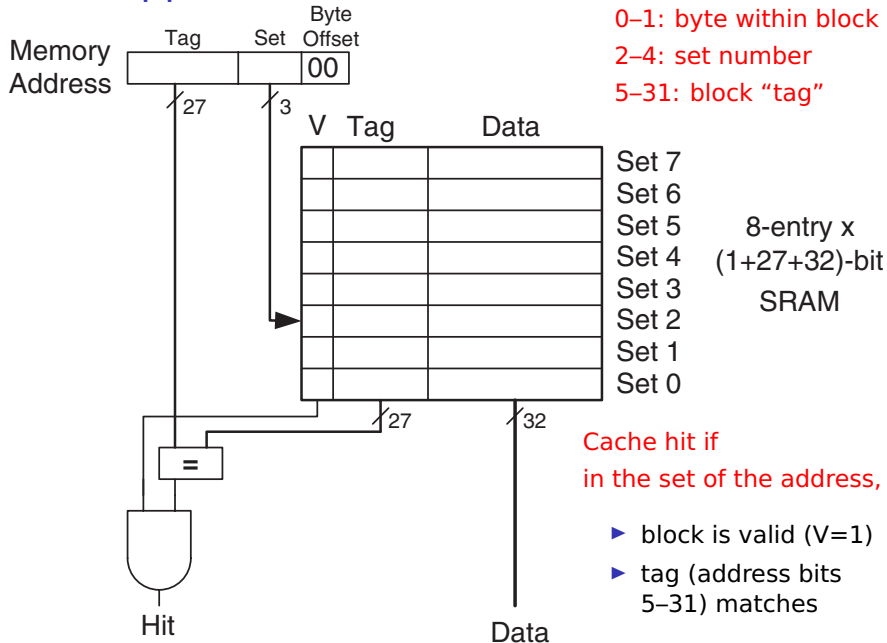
Memory Address

Tag

Set

Byte Offset

00

27

3

0–1: byte within block

2–4: set number

5–31: block "tag"

V Tag Data

Set 7
Set 6
Set 5
Set 4
Set 3
Set 2
Set 1
Set 0

8-entry x (1+27+32)-bit SRAM

27

32

=

Hit

Data

Cache hit if in the set of the address,

► block is valid (V=1)

► tag (address bits 5–31) matches